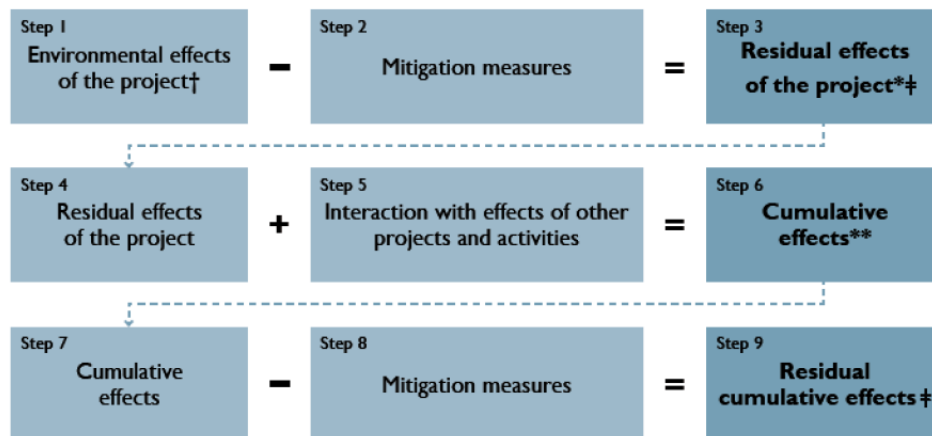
Step 1
Environmental effects of the project†

−

Step 2
Mitigation measures

=

Step 3
Residual effects of the project*‡

Step 4
Residual effects of the project

+

Step 5
Interaction with effects of other projects and activities

=

Step 6
Cumulative effects**

Step 7
Cumulative effects

−

Step 8
Mitigation measures

=

Step 9
Residual cumulative effects‡